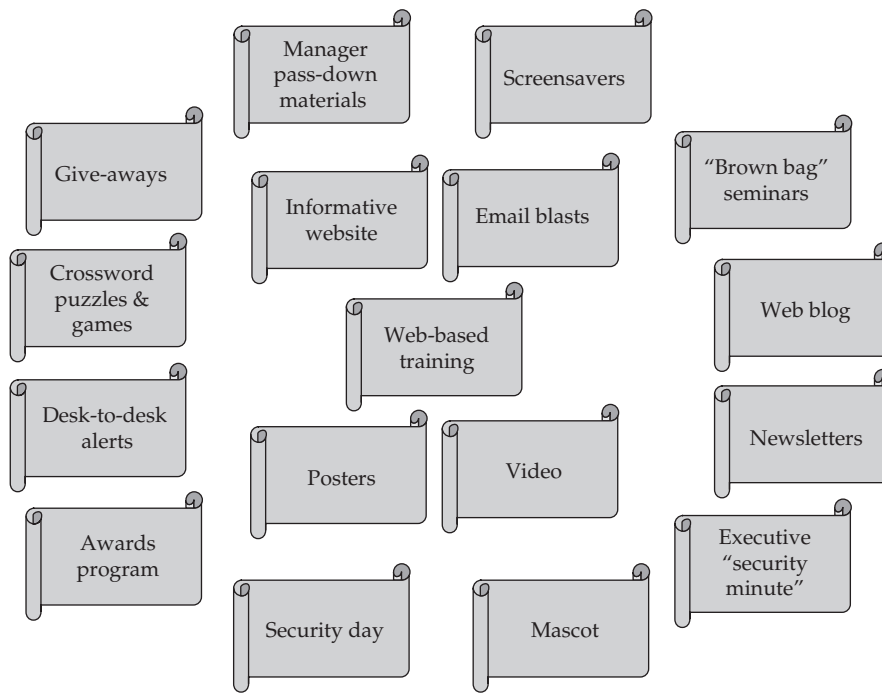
Manager pass-down materials

Screensavers

Give-aways

"Brown bag" seminars

Informative website

Email blasts

Crossword puzzles & games

Web blog

Web-based training

Desk-to-desk alerts

Newsletters

Posters

Video

Awards program

Executive "security minute"

Security day

Mascot